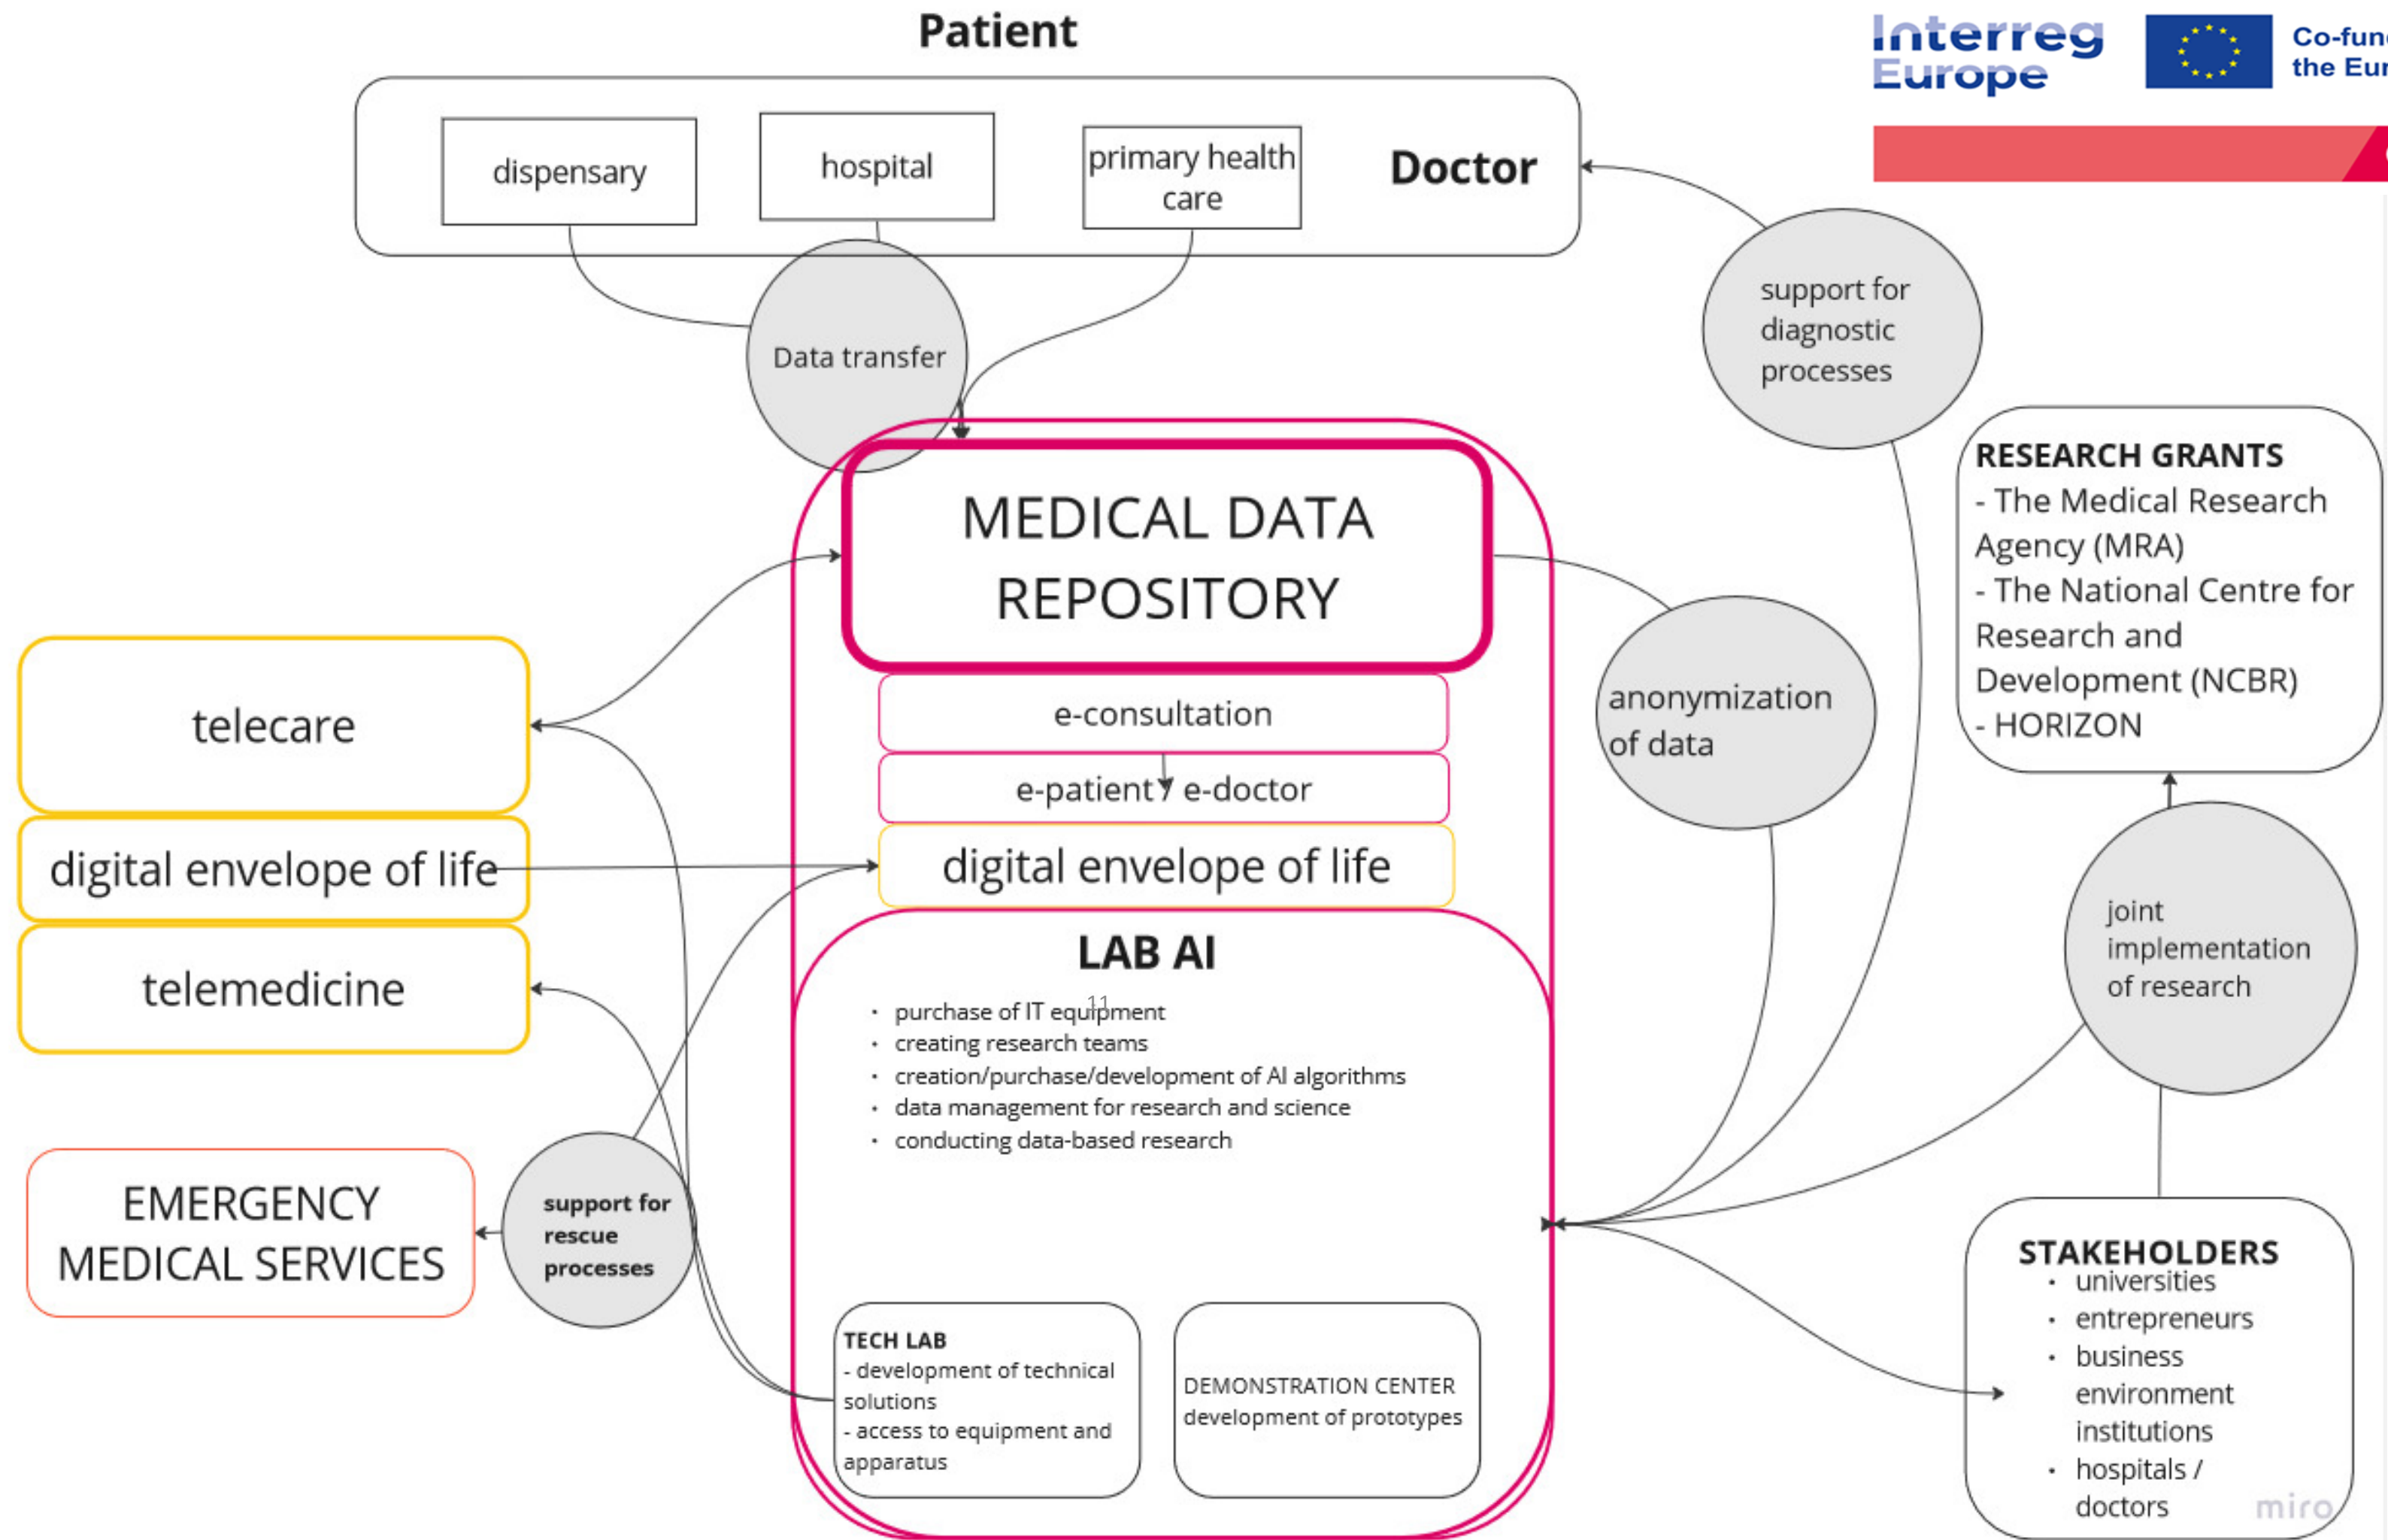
Patient

dispensary

hospital

primary health care

Doctor

Interreg Europe

Co-fun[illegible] the Eur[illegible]

Data transfer

support for diagnostic processes

MEDICAL DATA REPOSITORY

e-consultation

e-patient / e-doctor

digital envelope of life

anonymization of data

RESEARCH GRANTS
- The Medical Research Agency (MRA)
- The National Centre for Research and Development (NCBR)
- HORIZON

telecare

digital envelope of life

telemedicine

LAB AI
- purchase of IT equipment
- creating research teams
- creation/purchase/development of AI algorithms
- data management for research and science
- conducting data-based research

joint implementation of research

EMERGENCY MEDICAL SERVICES

support for rescue processes

TECH LAB
- development of technical solutions
- access to equipment and apparatus

DEMONSTRATION CENTER
development of prototypes

STAKEHOLDERS
- universities
- entrepreneurs
- business environment institutions
- hospitals / doctors

miro